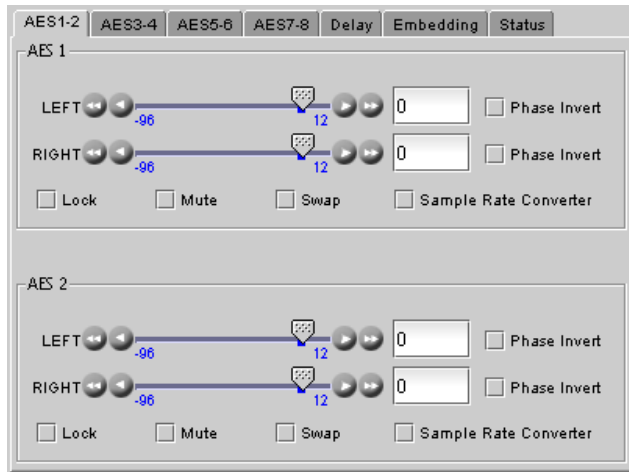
AES1-2 AES3-4 AES5-6 AES7-8 Delay Embedding Status

AES 1

LEFT -96 12 0 Phase Invert

RIGHT -96 12 0 Phase Invert

Lock Mute Swap Sample Rate Converter

AES 2

LEFT -96 12 0 Phase Invert

RIGHT -96 12 0 Phase Invert

Lock Mute Swap Sample Rate Converter